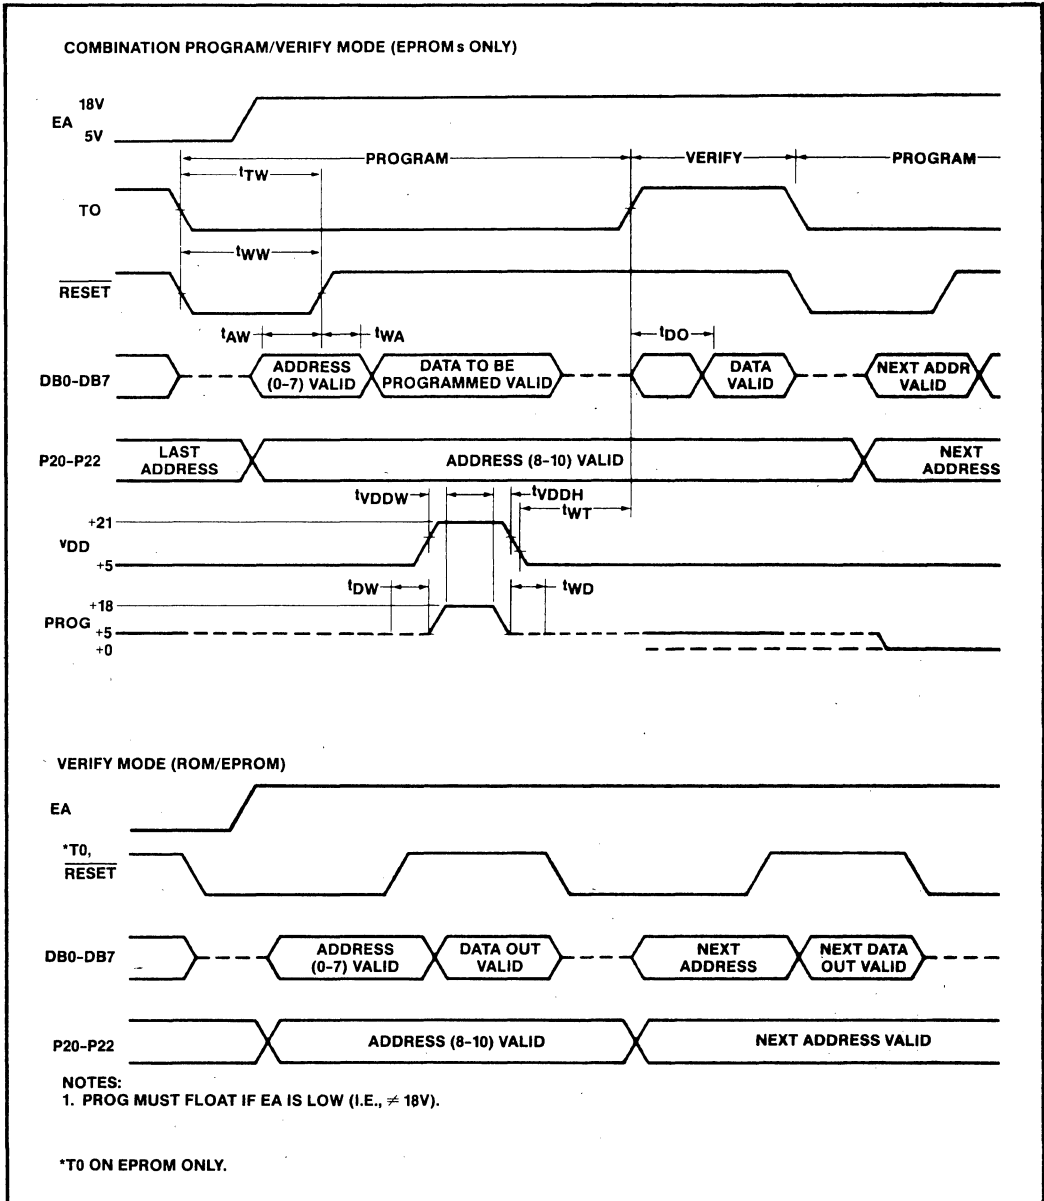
COMBINATION PROGRAM/VERIFY MODE (EPROMs ONLY)

EA 18V 5V

PROGRAM VERIFY PROGRAM

$t_{TW}$

TO

$t_{WW}$

$\overline{RESET}$

$t_{AW}$ $t_{WA}$ $t_{DO}$

DB0-DB7 ADDRESS (0-7) VALID DATA TO BE PROGRAMMED VALID DATA VALID NEXT ADDR VALID

P20-P22 LAST ADDRESS ADDRESS (8-10) VALID NEXT ADDRESS

$t_{VDDW}$ $t_{VDDH}$ $t_{WT}$

+21 $V_{DD}$ +5

$t_{DW}$ $t_{WD}$

+18 PROG +5 +0

VERIFY MODE (ROM/EPROM)

EA

*T0, $\overline{RESET}$

DB0-DB7 ADDRESS (0-7) VALID DATA OUT VALID NEXT ADDRESS NEXT DATA OUT VALID

P20-P22 ADDRESS (8-10) VALID NEXT ADDRESS VALID

NOTES:
1. PROG MUST FLOAT IF EA IS LOW (I.E., $\neq$ 18V).

*T0 ON EPROM ONLY.